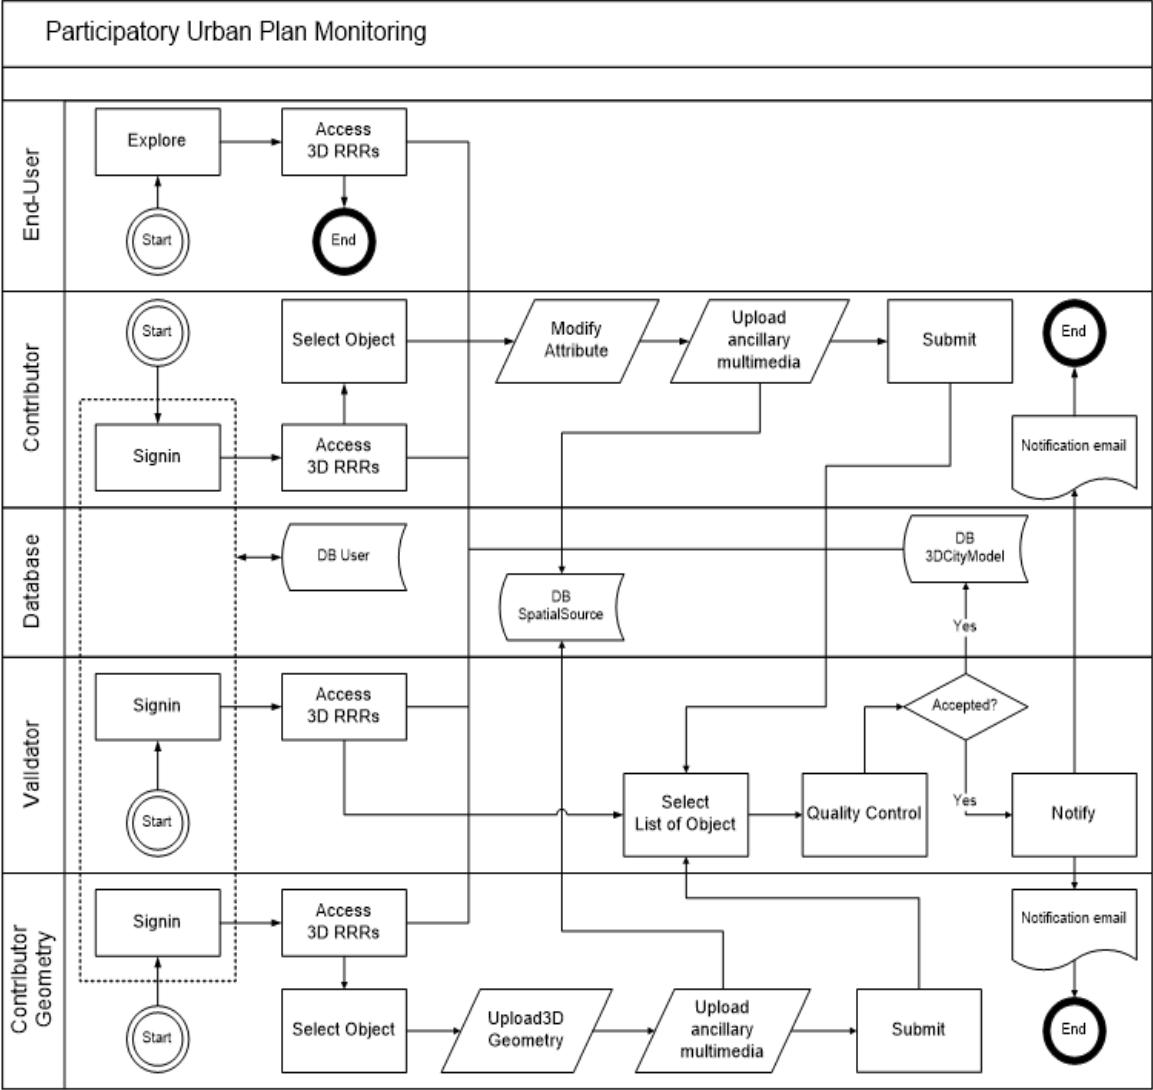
Participatory Urban Plan Monitoring

End-User

Explore

Access 3D RRRs

Start

End

Contributor

Start

Select Object

Modify Attribute

Upload ancillary multimedia

Submit

End

Signin

Access 3D RRRs

Notification email

Database

DB User

DB SpatialSource

DB 3DCityModel

Yes

Validator

Signin

Access 3D RRRs

Accepted?

Start

Select List of Object

Quality Control

Yes

Notify

Contributor Geometry

Signin

Access 3D RRRs

Notification email

Start

Select Object

Upload3D Geometry

Upload ancillary multimedia

Submit

End